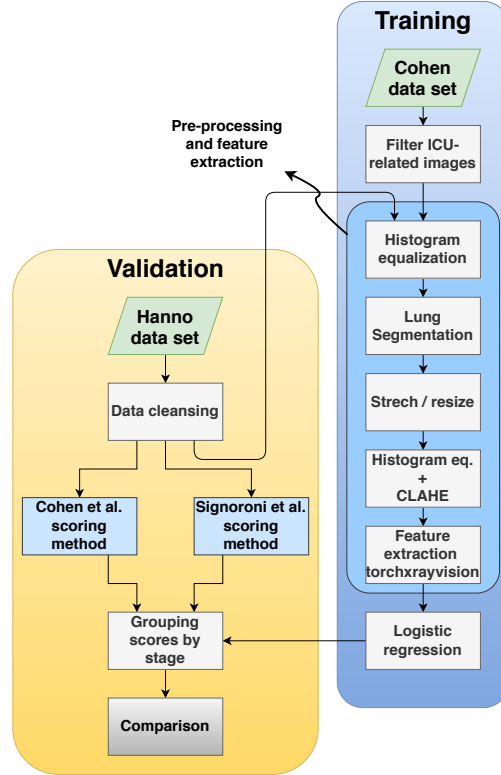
Training

Cohen data set

Filter ICU-related images

Pre-processing and feature extraction

Histogram equalization

Lung Segmentation

Strech / resize

Histogram eq. + CLAHE

Feature extraction torchxrayvision

Logistic regression

Validation

Hanno data set

Data cleansing

Cohen et al. scoring method

Signoroni et al. scoring method

Grouping scores by stage

Comparison